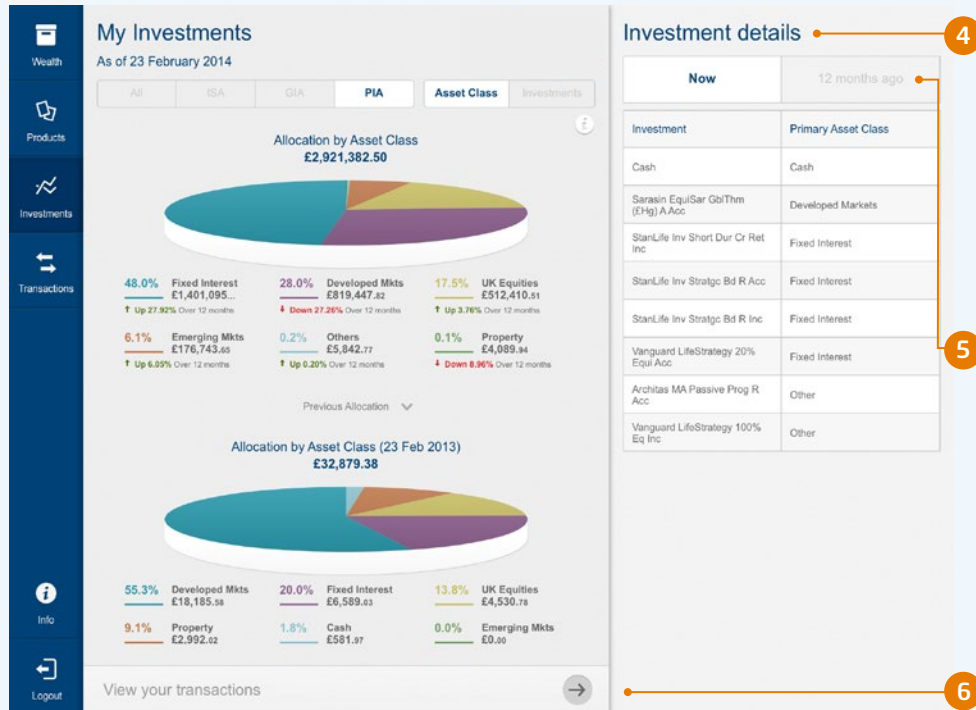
Wealth

Products

Investments

Transactions

Info

Logout

My Investments

As of 23 February 2014

All ISA GIA PIA

Asset Class Investments

Allocation by Asset Class
£2,921,382.50

48.0% Fixed Interest £1,401,095...
↑ Up 27.92% Over 12 months

28.0% Developed Mkts £819,447.82
↓ Down 27.26% Over 12 months

17.5% UK Equities £512,410.51
↑ Up 3.76% Over 12 months

6.1% Emerging Mkts £176,743.65
↑ Up 6.05% Over 12 months

0.2% Others £5,842.77
↑ Up 0.20% Over 12 months

0.1% Property £4,089.94
↓ Down 8.96% Over 12 months

Previous Allocation

Allocation by Asset Class (23 Feb 2013)
£32,879.38

55.3% Developed Mkts £18,185.58

20.0% Fixed Interest £6,589.03

13.8% UK Equities £4,530.78

9.1% Property £2.992.02

1.8% Cash £581.97

0.0% Emerging Mkts £0.00

View your transactions

Investment details

4

Now | 12 months ago

| Investment | Primary Asset Class |
|---|---|
| Cash | Cash |
| Sarasin EquiSar GblThm (£Hg) A Acc | Developed Markets |
| StanLife Inv Short Dur Cr Ret Inc | Fixed Interest |
| StanLife Inv Stratgc Bd R Acc | Fixed Interest |
| StanLife Inv Stratgc Bd R Inc | Fixed Interest |
| Vanguard LifeStrategy 20% Equi Acc | Fixed Interest |
| Architas MA Passive Prog R Acc | Other |
| Vanguard LifeStrategy 100% Eq Inc | Other |

5

6